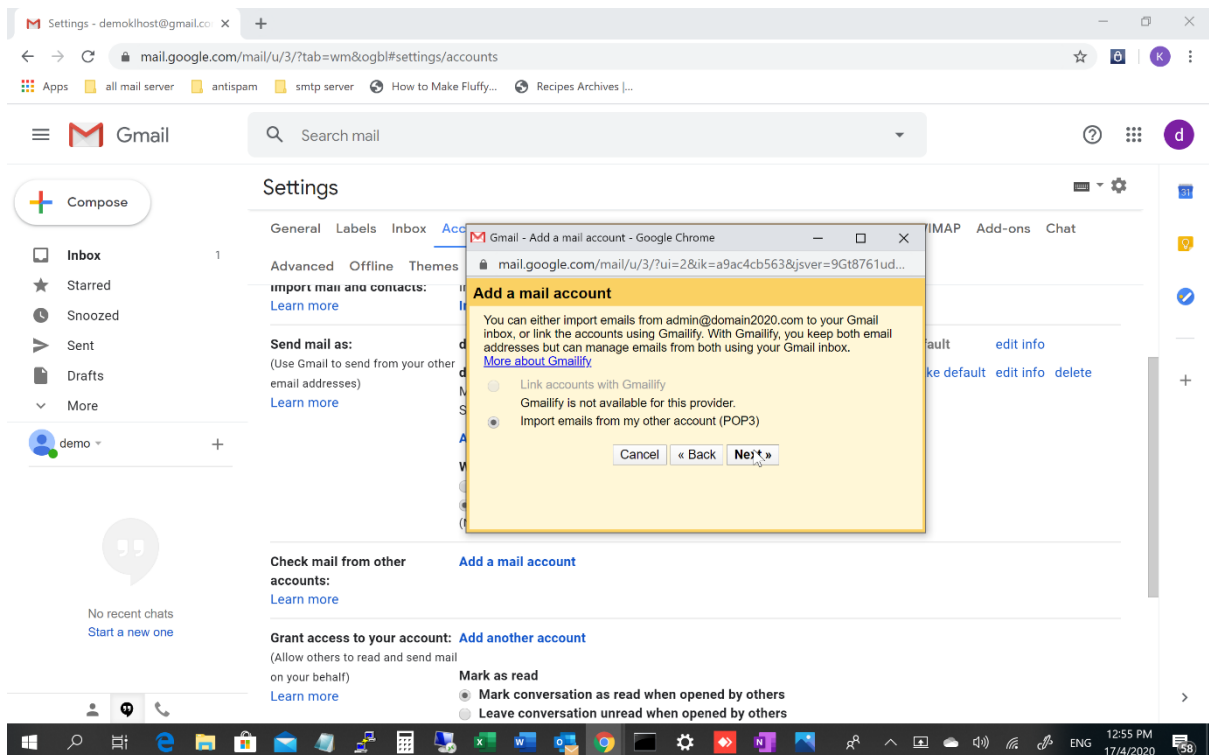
Settings - demoklhost@gmail.co ×

mail.google.com/mail/u/3/?tab=wm&ogbl#settings/accounts

Apps | all mail server | antispam | smtp server | How to Make Fluffy... | Recipes Archives |...

Gmail

Search mail

d

Settings

Compose

General Labels Inbox Acc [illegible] /IMAP Add-ons Chat

Advanced Offline Themes

Inbox 1
Starred
Snoozed
Sent
Drafts
More

demo

Import mail and contacts:
Learn more

Send mail as:
(Use Gmail to send from your other email addresses)
Learn more

fault edit info
ke default edit info delete

No recent chats
Start a new one

Check mail from other accounts:
Learn more

Add a mail account

Grant access to your account: Add another account
(Allow others to read and send mail on your behalf)
Learn more

Mark as read
Mark conversation as read when opened by others
Leave conversation unread when opened by others

Gmail - Add a mail account - Google Chrome

mail.google.com/mail/u/3/?ui=2&ik=a9ac4cb563&jsver=9Gt8761ud...

Add a mail account

You can either import emails from admin@domain2020.com to your Gmail inbox, or link the accounts using Gmailify. With Gmailify, you keep both email addresses but can manage emails from both using your Gmail inbox.
More about Gmailify

Link accounts with Gmailify
Gmailify is not available for this provider.
Import emails from my other account (POP3)

Cancel « Back Next »

ENG 12:55 PM 17/4/2020 58